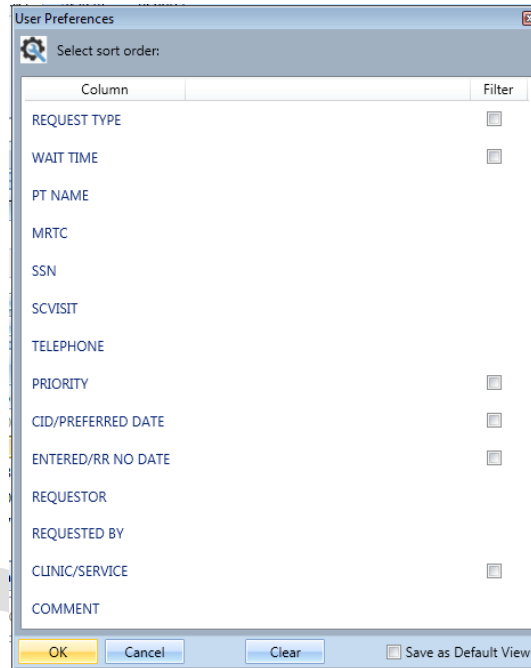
User Preferences

Select sort order:

| Column | Filter |
|---|---|
| REQUEST TYPE | |
| WAIT TIME | |
| PT NAME | |
| MRTC | |
| SSN | |
| SCVISIT | |
| TELEPHONE | |
| PRIORITY | |
| CID/PREFERRED DATE | |
| ENTERED/RR NO DATE | |
| REQUESTOR | |
| REQUESTED BY | |
| CLINIC/SERVICE | |
| COMMENT | |

OK Cancel Clear Save as Default View